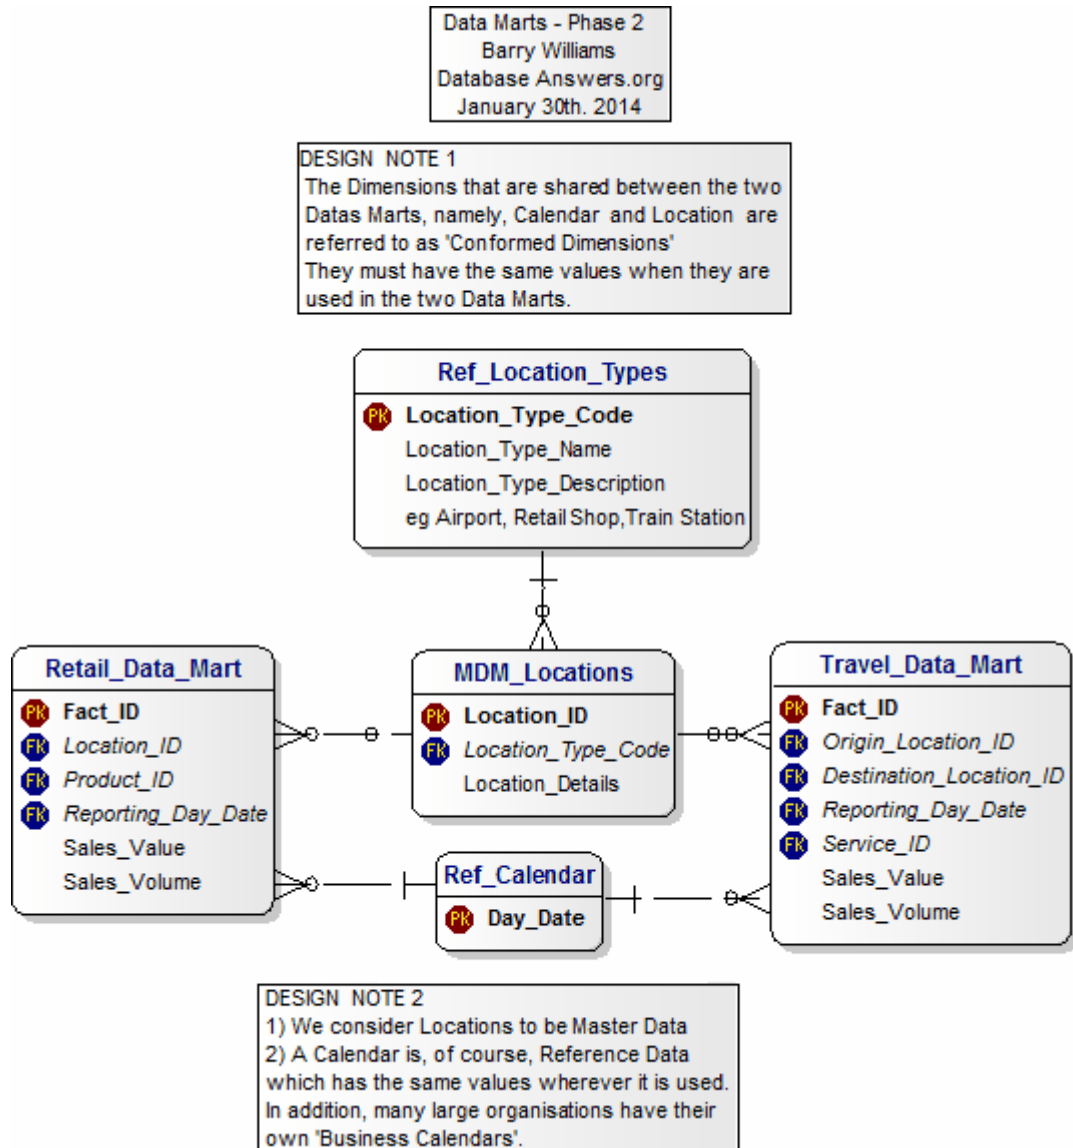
Data Marts - Phase 2
Barry Williams
Database Answers.org
January 30th. 2014

DESIGN NOTE 1
The Dimensions that are shared between the two Datas Marts, namely, Calendar and Location are referred to as 'Conformed Dimensions'
They must have the same values when they are used in the two Data Marts.

Ref_Location_Types
PK Location_Type_Code
Location_Type_Name
Location_Type_Description
eg Airport, Retail Shop,Train Station

Retail_Data_Mart
PK Fact_ID
FK Location_ID
FK Product_ID
FK Reporting_Day_Date
Sales_Value
Sales_Volume

MDM_Locations
PK Location_ID
FK Location_Type_Code
Location_Details

Travel_Data_Mart
PK Fact_ID
FK Origin_Location_ID
FK Destination_Location_ID
FK Reporting_Day_Date
FK Service_ID
Sales_Value
Sales_Volume

Ref_Calendar
PK Day_Date

DESIGN NOTE 2
1) We consider Locations to be Master Data
2) A Calendar is, of course, Reference Data which has the same values wherever it is used.
In addition, many large organisations have their own 'Business Calendars'.